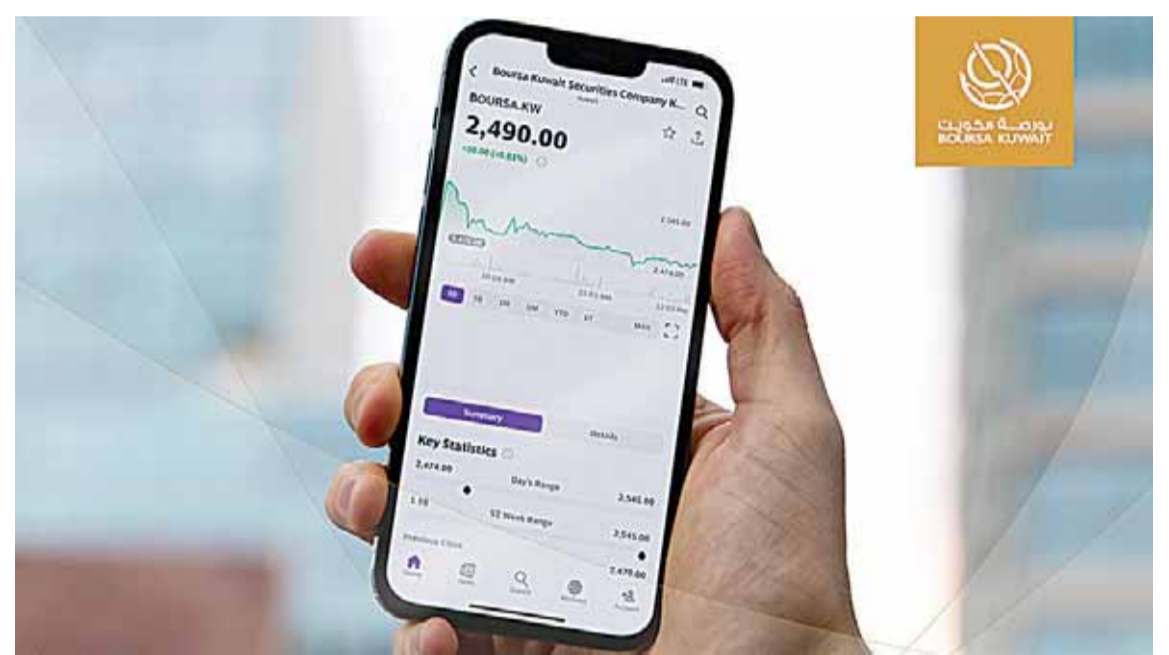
Boursa Kuwait Securities Company K...
Kuwait
BOURSA.KW
2,490.00
+20.00 (+0.83%)
2,545.00
2,474.00
1D
5D
1M
3M
YTD
1Y
MAX
Summary
Details
Key Statistics
2,474.00
Day's Range
2,545.00
1.10
52 Week Range
2,545.00
2,470.00
Previous Close
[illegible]
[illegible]
Search
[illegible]
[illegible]

بورصة الكويت
BOURSA KUWAIT